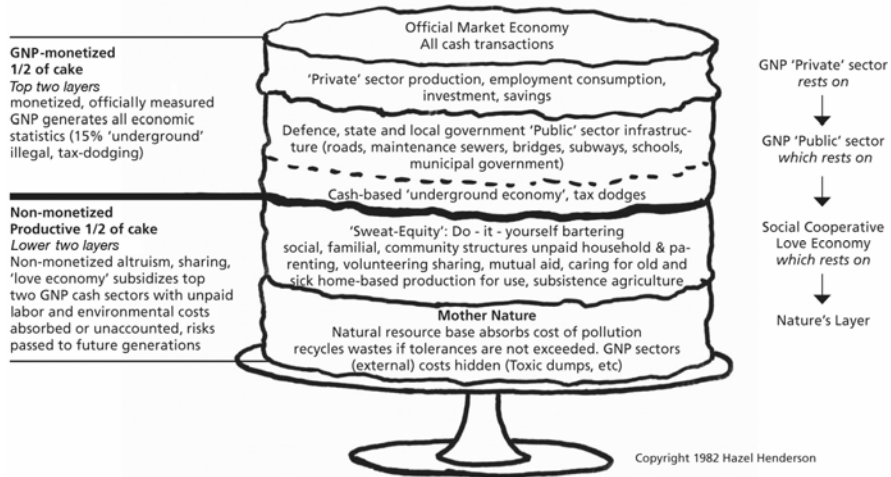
GNP-monetized
1/2 of cake
Top two layers
monetized, officially measured GNP generates all economic statistics (15% 'underground' illegal, tax-dodging)

Non-monetized
Productive 1/2 of cake
Lower two layers
Non-monetized altruism, sharing, 'love economy' subsidizes top two GNP cash sectors with unpaid labor and environmental costs absorbed or unaccounted, risks passed to future generations

Official Market Economy
All cash transactions

'Private' sector production, employment consumption, investment, savings

Defence, state and local government 'Public' sector infrastructure (roads, maintenance sewers, bridges, subways, schools, municipal government)

Cash-based 'underground economy', tax dodges

'Sweat-Equity': Do - it - yourself bartering social, familial, community structures unpaid household & parenting, volunteering sharing, mutual aid, caring for old and sick home-based production for use, subsistence agriculture

Mother Nature
Natural resource base absorbs cost of pollution recycles wastes if tolerances are not exceeded. GNP sectors (external) costs hidden (Toxic dumps, etc)

GNP 'Private' sector
rests on

GNP 'Public' sector
which rests on

Social Cooperative Love Economy
which rests on

Nature's Layer

Copyright 1982 Hazel Henderson